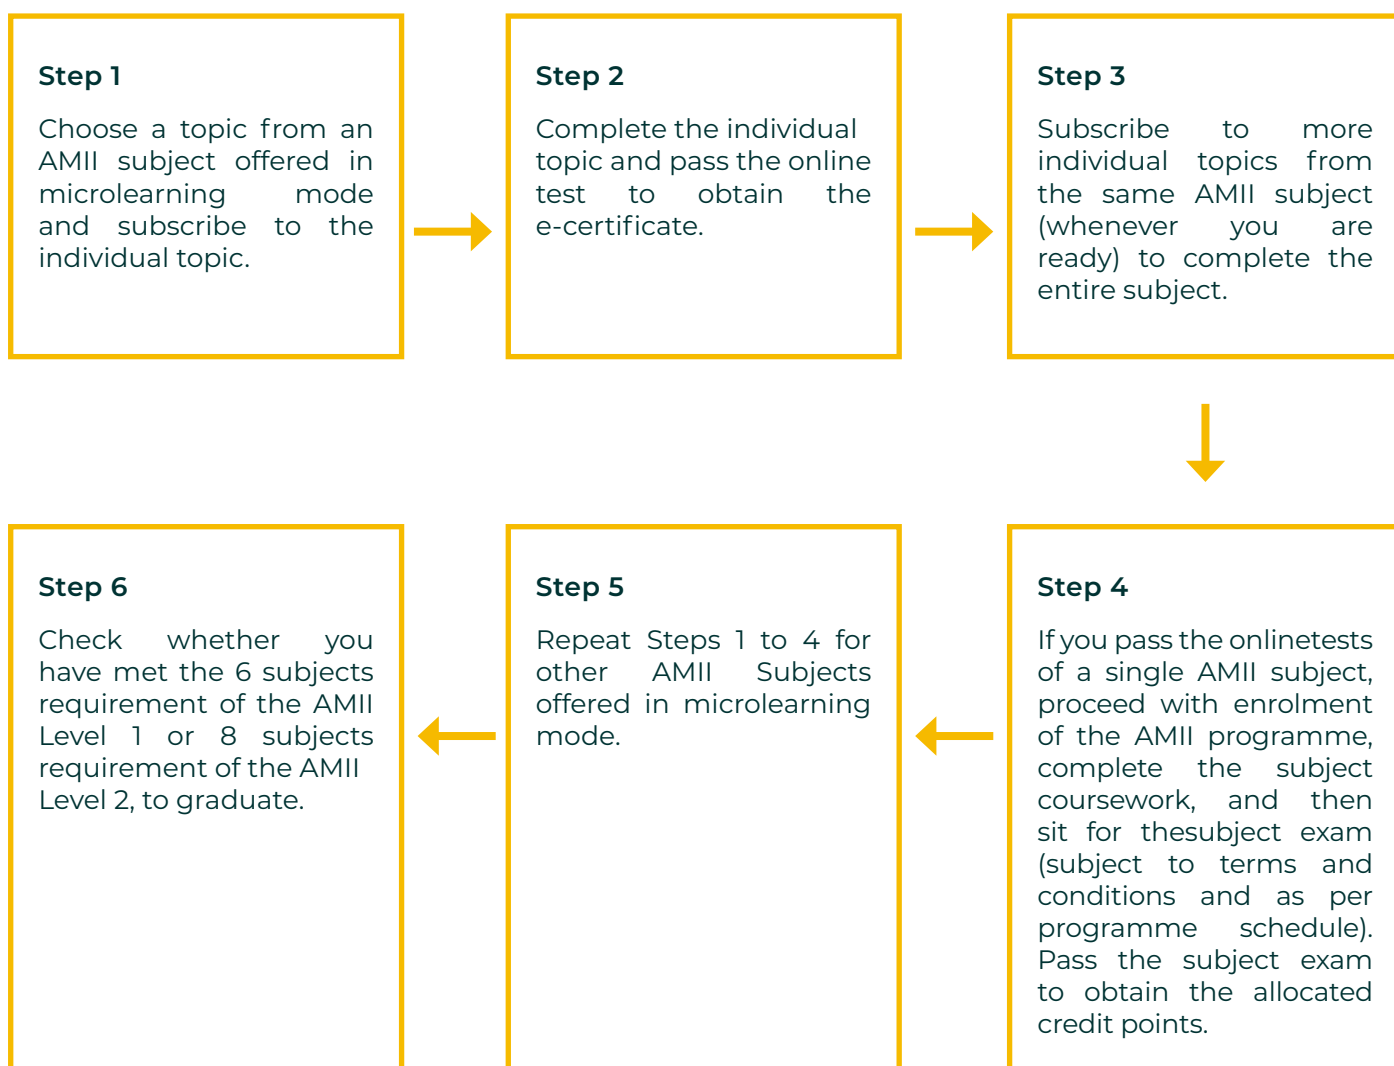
Step 1

Choose a topic from an AMII subject offered in microlearning mode and subscribe to the individual topic.

Step 2

Complete the individual topic and pass the online test to obtain the e-certificate.

Step 3

Subscribe to more individual topics from the same AMII subject (whenever you are ready) to complete the entire subject.

Step 4

If you pass the onlinetests of a single AMII subject, proceed with enrolment of the AMII programme, complete the subject coursework, and then sit for thesubject exam (subject to terms and conditions and as per programme schedule). Pass the subject exam to obtain the allocated credit points.

Step 5

Repeat Steps 1 to 4 for other AMII Subjects offered in microlearning mode.

Step 6

Check whether you have met the 6 subjects requirement of the AMII Level 1 or 8 subjects requirement of the AMII Level 2, to graduate.